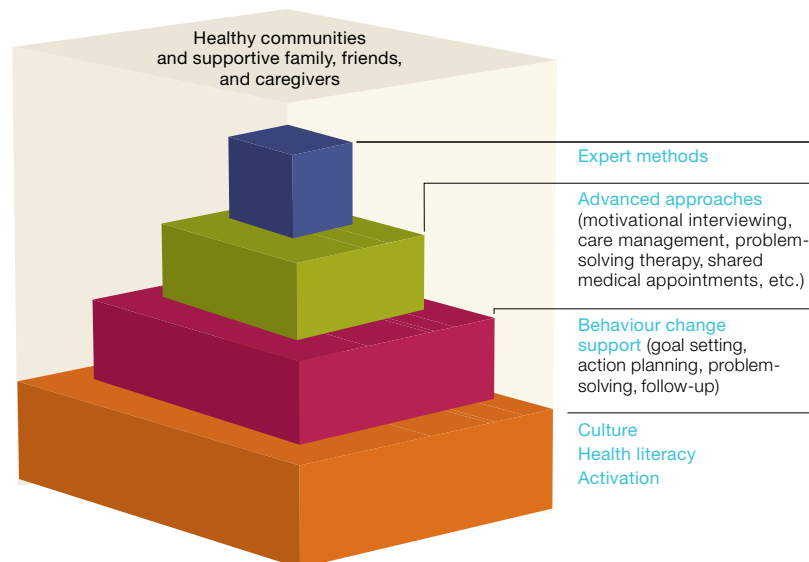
Healthy communities and supportive family, friends, and caregivers

Expert methods

Advanced approaches (motivational interviewing, care management, problem-solving therapy, shared medical appointments, etc.)

Behaviour change support (goal setting, action planning, problem-solving, follow-up)

Culture
Health literacy
Activation